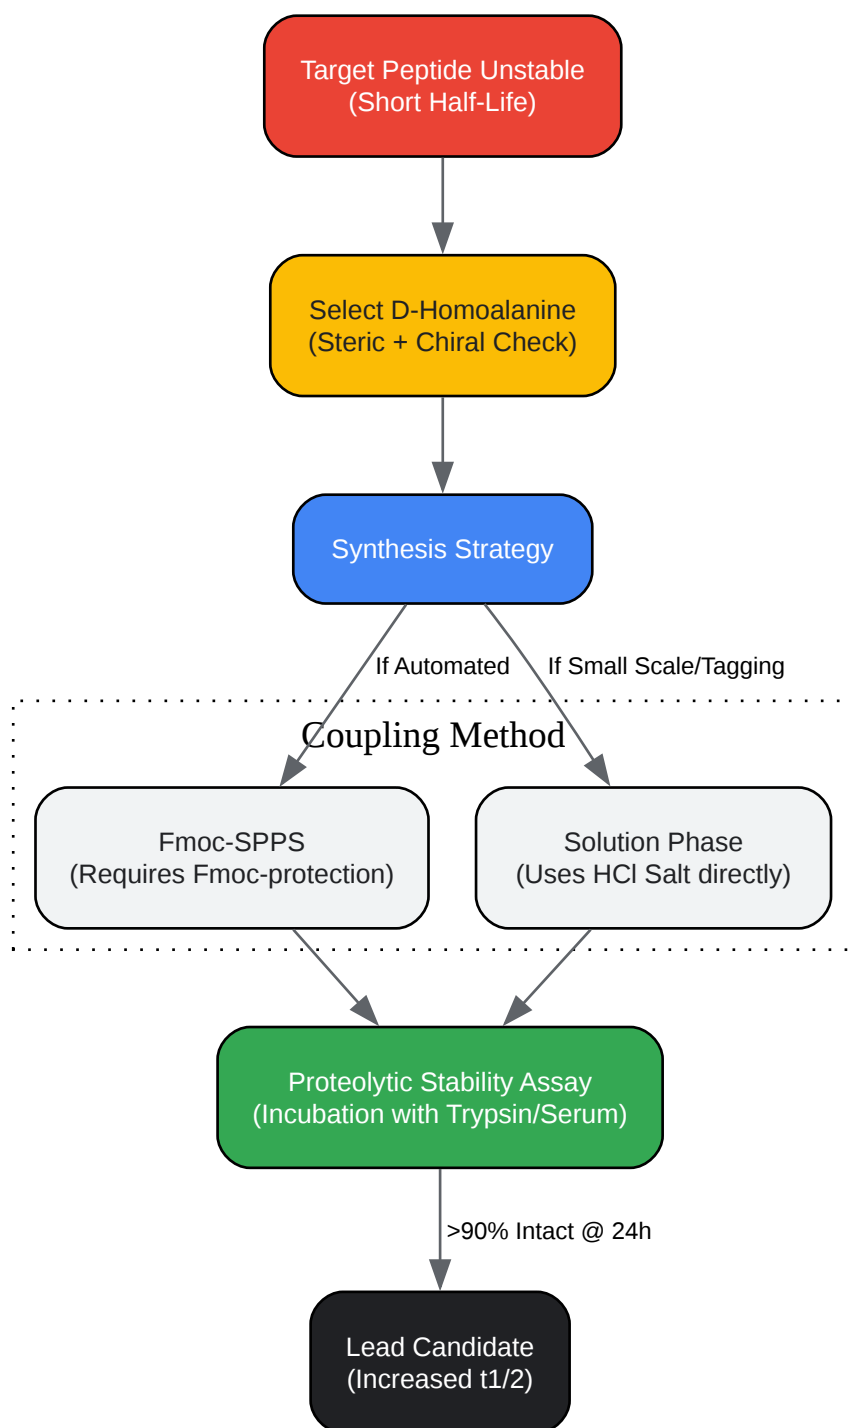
Target Peptide Unstable
(Short Half-Life)

Select D-Homoalanine
(Steric + Chiral Check)

Synthesis Strategy

If Automated

If Small Scale/Tagging

Coupling Method

Fmoc-SPPS
(Requires Fmoc-protection)

Solution Phase
(Uses HCl Salt directly)

Proteolytic Stability Assay
(Incubation with Trypsin/Serum)

>90% Intact @ 24h

Lead Candidate
(Increased t1/2)